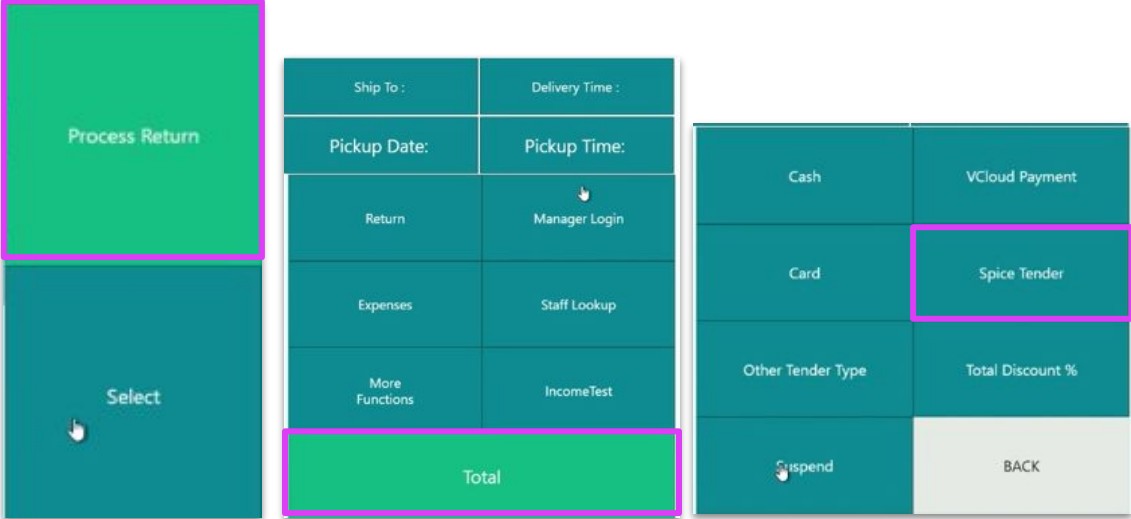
Process Return

Select

Ship To :

Delivery Time :

Pickup Date:

Pickup Time:

Return

Manager Login

Expenses

Staff Lookup

More Functions

IncomeTest

Total

Cash

VCloud Payment

Card

Spice Tender

Other Tender Type

Total Discount %

Suspend

BACK